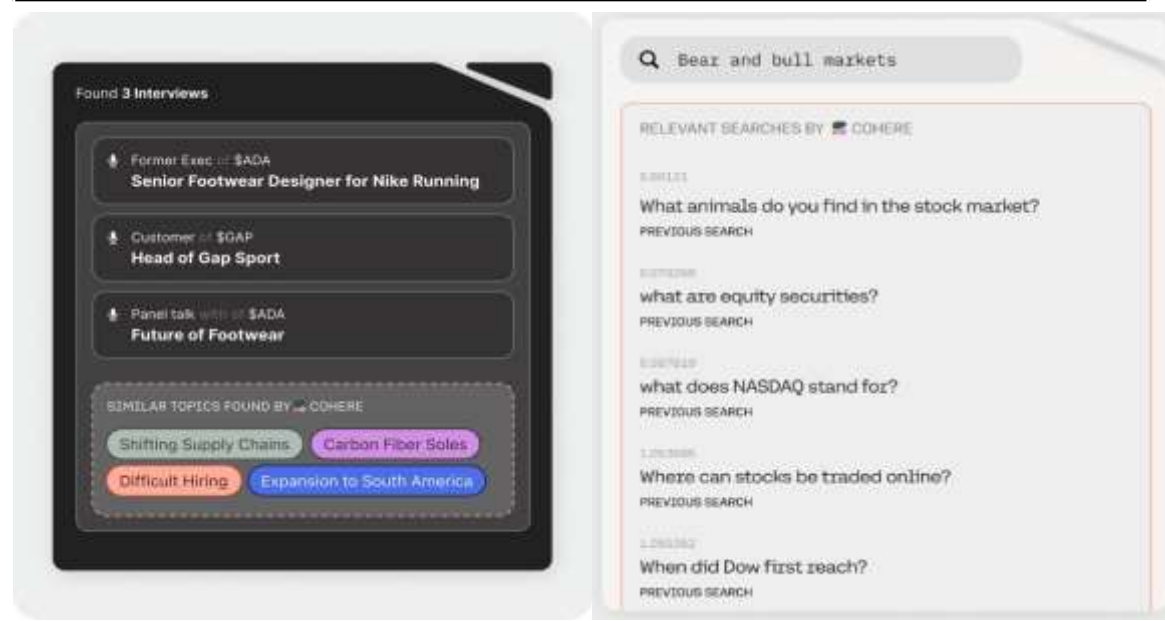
Found 3 Interviews

Former Exec of $ADA
Senior Footwear Designer for Nike Running

Customer of $GAP
Head of Gap Sport

Panel talk with of $ADA
Future of Footwear

SIMILAR TOPICS FOUND BY COHERE

Shifting Supply Chains
Carbon Fiber Soles
Difficult Hiring
Expansion to South America

Bear and bull markets

RELEVANT SEARCHES BY COHERE

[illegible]
What animals do you find in the stock market?
PREVIOUS SEARCH

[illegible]
what are equity securities?
PREVIOUS SEARCH

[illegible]
what does NASDAQ stand for?
PREVIOUS SEARCH

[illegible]
Where can stocks be traded online?
PREVIOUS SEARCH

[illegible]
When did Dow first reach?
PREVIOUS SEARCH